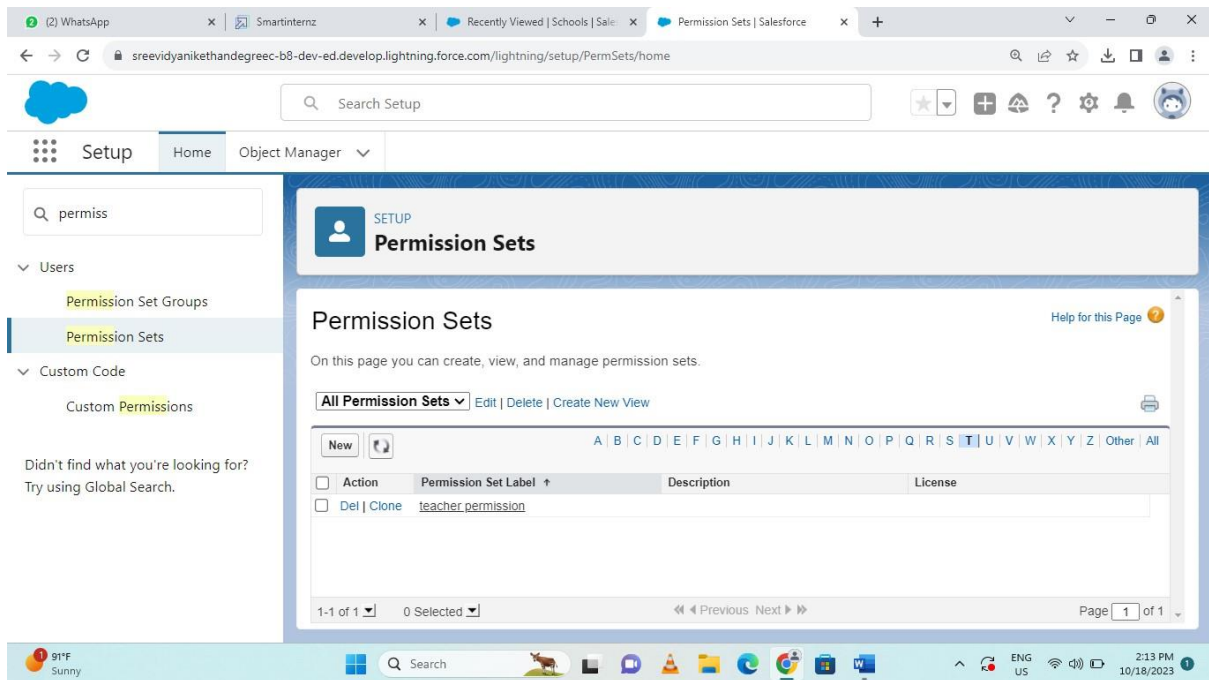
(2) WhatsApp ×
Smartinternz ×
Recently Viewed | Schools | Sale ×
Permission Sets | Salesforce ×
+

sreevidyanikethandegreec-b8-dev-ed.develop.lightning.force.com/lightning/setup/PermSets/home

Search Setup

Setup Home Object Manager

permiss

Users
Permission Set Groups
Permission Sets
Custom Code
Custom Permissions

Didn't find what you're looking for? Try using Global Search.

SETUP
Permission Sets

Permission Sets

Help for this Page

On this page you can create, view, and manage permission sets.

All Permission Sets Edit | Delete | Create New View

New

A | B | C | D | E | F | G | H | I | J | K | L | M | N | O | P | Q | R | S | T | U | V | W | X | Y | Z | Other | All

| Action | Permission Set Label ↑ | Description | License |
|---|---|---|---|
| Del \| Clone | teacher permission | | |

1-1 of 1 0 Selected ◀◀ ◀ Previous Next ▶ ▶▶ Page 1 of 1

91°F Sunny
Search
ENG US
2:13 PM 10/18/2023